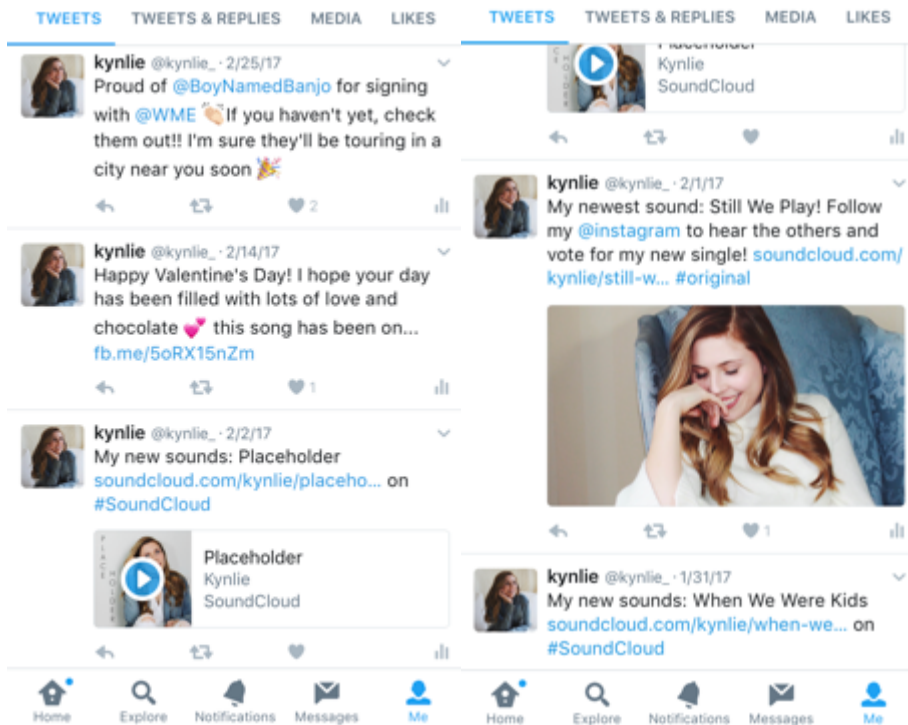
TWEETS TWEETS & REPLIES MEDIA LIKES

kynlie @kynlie_ · 2/25/17
Proud of @BoyNamedBanjo for signing with @WME 👏 If you haven't yet, check them out!! I'm sure they'll be touring in a city near you soon 🎉

2

kynlie @kynlie_ · 2/14/17
Happy Valentine's Day! I hope your day has been filled with lots of love and chocolate 💕 this song has been on... fb.me/5oRX15nZm

1

kynlie @kynlie_ · 2/2/17
My new sounds: Placeholder soundcloud.com/kynlie/placeho... on #SoundCloud

PLACEHOLDER
Placeholder
Kynlie
SoundCloud

Home Explore Notifications Messages Me

TWEETS TWEETS & REPLIES MEDIA LIKES

Placeholder
Kynlie
SoundCloud

kynlie @kynlie_ · 2/1/17
My newest sound: Still We Play! Follow my @instagram to hear the others and vote for my new single! soundcloud.com/kynlie/still-w... #original

1

kynlie @kynlie_ · 1/31/17
My new sounds: When We Were Kids soundcloud.com/kynlie/when-we... on #SoundCloud

Home Explore Notifications Messages Me